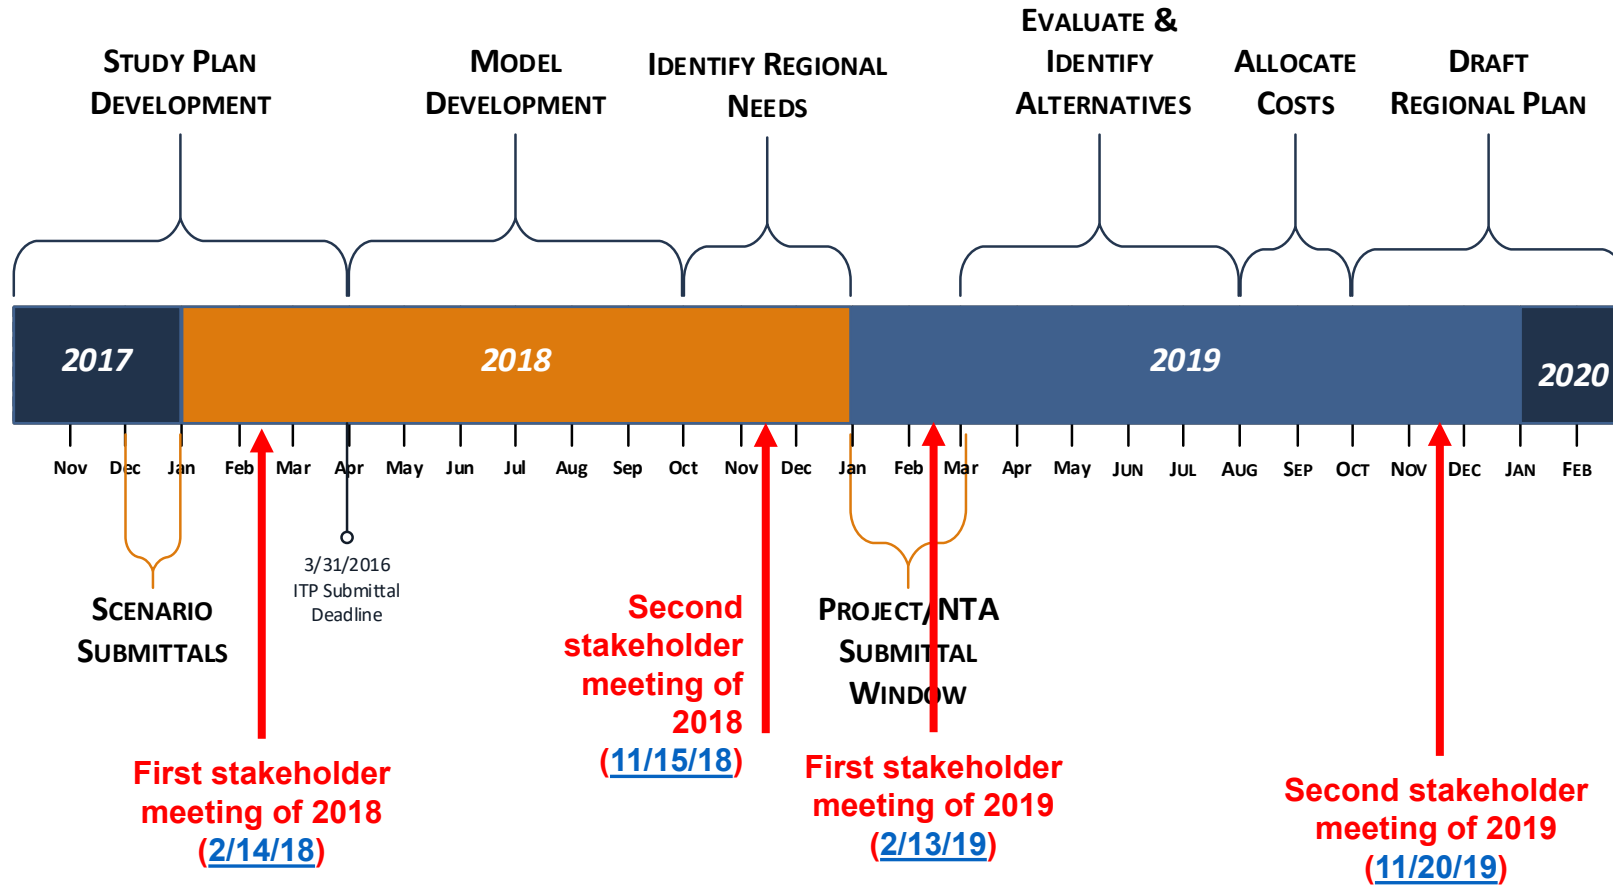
STUDY PLAN DEVELOPMENT

MODEL DEVELOPMENT

IDENTIFY REGIONAL NEEDS

EVALUATE & IDENTIFY ALTERNATIVES

ALLOCATE COSTS

DRAFT REGIONAL PLAN

2017

2018

2019

2020

Nov Dec Jan Feb Mar Apr May Jun Jul Aug Sep Oct Nov Dec Jan Feb Mar Apr May JUN JUL AUG SEP OCT NOV DEC JAN FEB

SCENARIO SUBMITTALS

3/31/2016
ITP Submittal
Deadline

First stakeholder meeting of 2018 (2/14/18)

Second stakeholder meeting of 2018 (11/15/18)

PROJECT/NTA SUBMITTAL WINDOW

First stakeholder meeting of 2019 (2/13/19)

Second stakeholder meeting of 2019 (11/20/19)